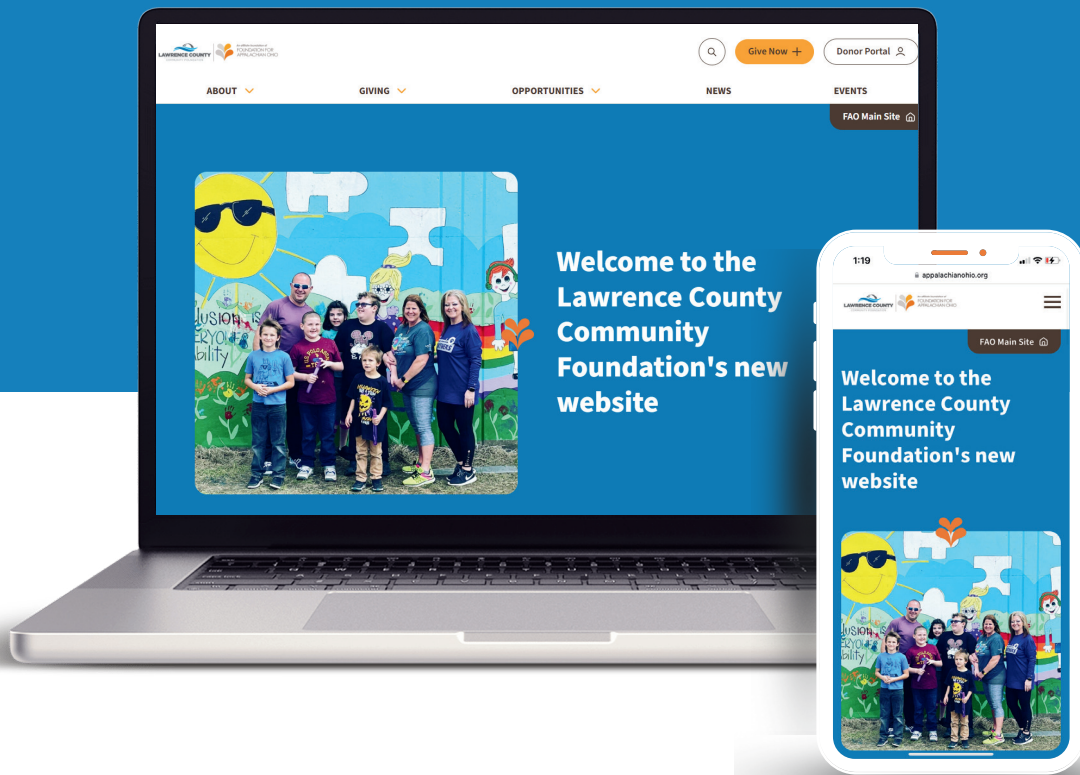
LAWRENCE COUNTY FOUNDATION FOR APPALACHIAN OHIO

Give Now +

Donor Portal

ABOUT GIVING OPPORTUNITIES NEWS EVENTS

FAO Main Site

Welcome to the Lawrence County Community Foundation's new website

1:19

appalachianohio.org

LAWRENCE COUNTY FOUNDATION FOR APPALACHIAN OHIO

FAO Main Site

Welcome to the Lawrence County Community Foundation's new website